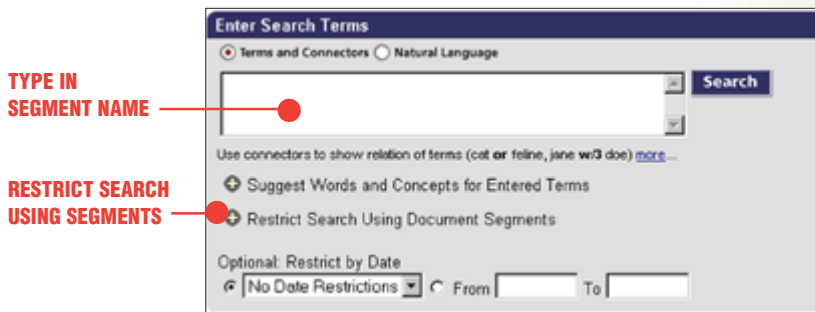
TYPE IN SEGMENT NAME

RESTRICT SEARCH USING SEGMENTS

Enter Search Terms

Terms and Connectors Natural Language

Search

Use connectors to show relation of terms (cat **or** feline, jane **w/3** doe) more...

Suggest Words and Concepts for Entered Terms

Restrict Search Using Document Segments

Optional: Restrict by Date

No Date Restrictions From To